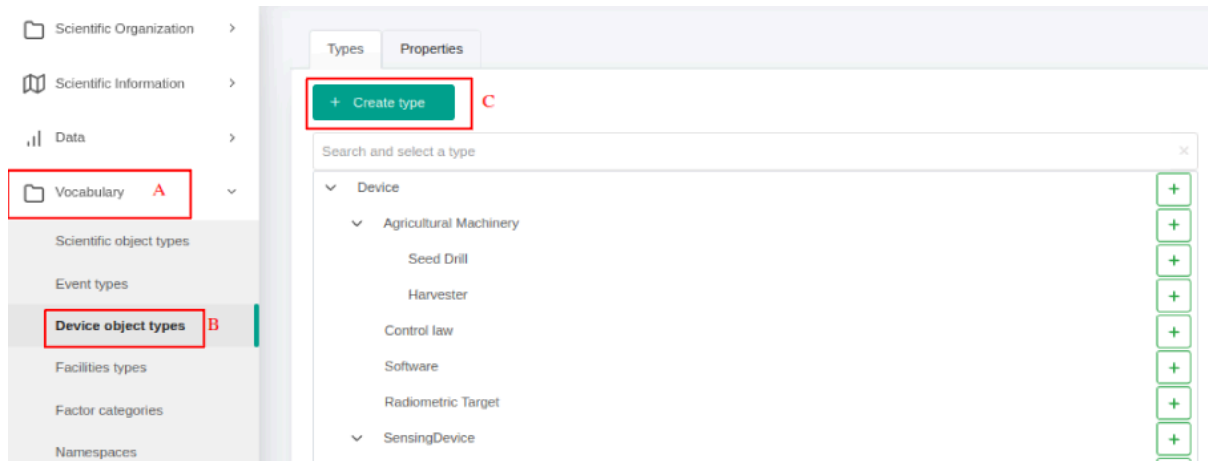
Scientific Organization >

Scientific Information >

Data >

Vocabulary A

Scientific object types

Event types

Device object types B

Facilities types

Factor categories

Namespaces

Types | Properties

+ Create type C

Search and select a type ×

Device +

Agricultural Machinery +

Seed Drill +

Harvester +

Control law +

Software +

Radiometric Target +

SensingDevice +